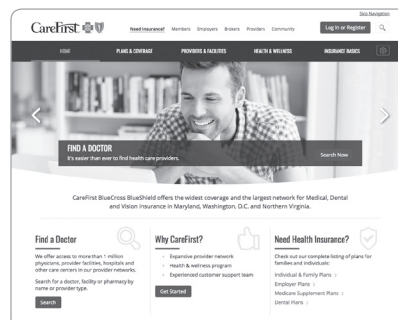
Skip Navigation

CareFirst

Need Insurance? Members Employers Brokers Providers Community

Log in or Register

HOME PLANS & COVERAGE PROVIDERS & FACILITIES HEALTH & WELLNESS INSURANCE BASICS

FIND A DOCTOR
It's easier than ever to find health care providers.

Search Now

CareFirst BlueCross BlueShield offers the widest coverage and the largest network for Medical, Dental and Vision insurance in Maryland, Washington, D.C. and Northern Virginia.

Find a Doctor

We offer access to more than 1 million physicians, provider facilities, hospitals and other care centers in our provider networks.

Search for a doctor, facility or pharmacy by name or provider type.

Search

Why CareFirst?

Expansive provider network
Health & wellness program
Experienced customer support team

Get Started

Need Health Insurance?

Check out our complete listing of plans for families and individuals:

Individual & Family Plans >
Employer Plans >
Medicare Supplement Plans >
Dental Plans >